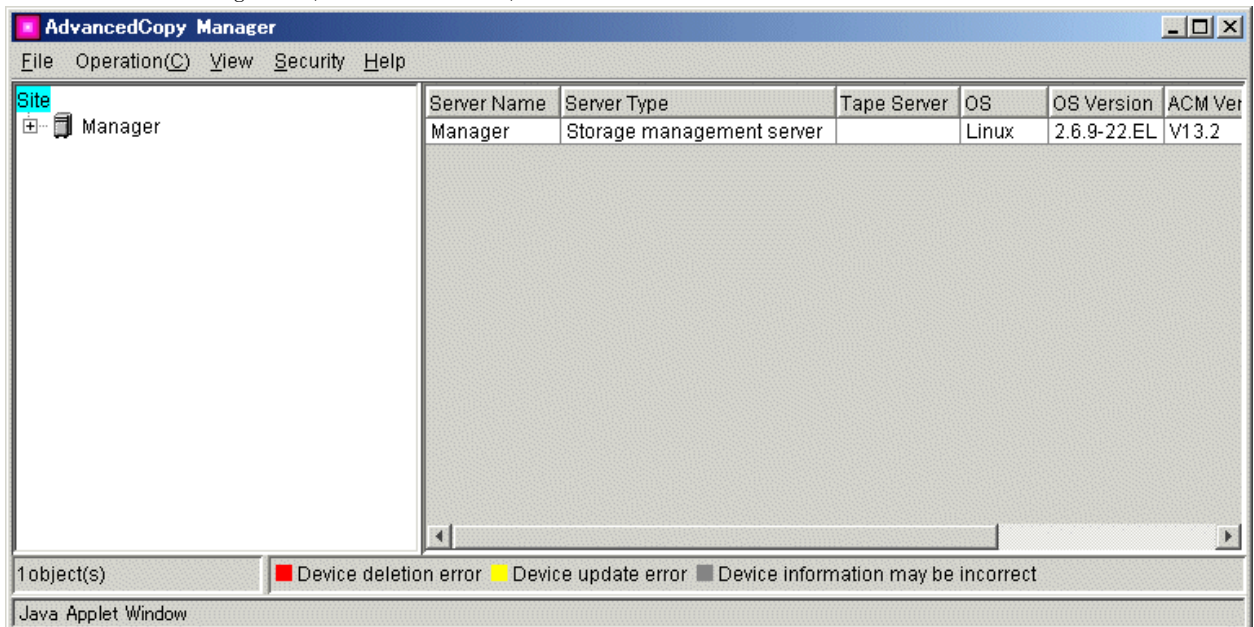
AdvancedCopy Manager

File Operation(C) View Security Help

Site
Manager

| Server Name | Server Type | Tape Server | OS | OS Version | ACM Ver |
|---|---|---|---|---|---|
| Manager | Storage management server | | Linux | 2.6.9-22.EL | V13.2 |

1object(s)

Device deletion error Device update error Device information may be incorrect

Java Applet Window